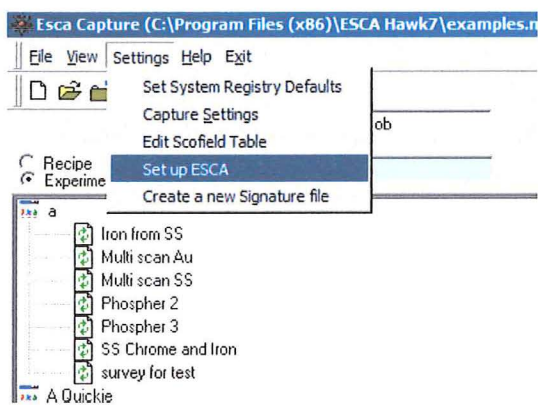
Esca Capture (C:\Program Files (x86)\ESCA Hawk7\examples.m

File View Settings Help Exit

Set System Registry Defaults
Capture Settings
Edit Scofield Table
Set up ESCA
Create a new Signature file

ob

Recipe
Experime

a
Iron from SS
Multi scan Au
Multi scan SS
Phospher 2
Phospher 3
SS Chrome and Iron
survey for test
A Quickie